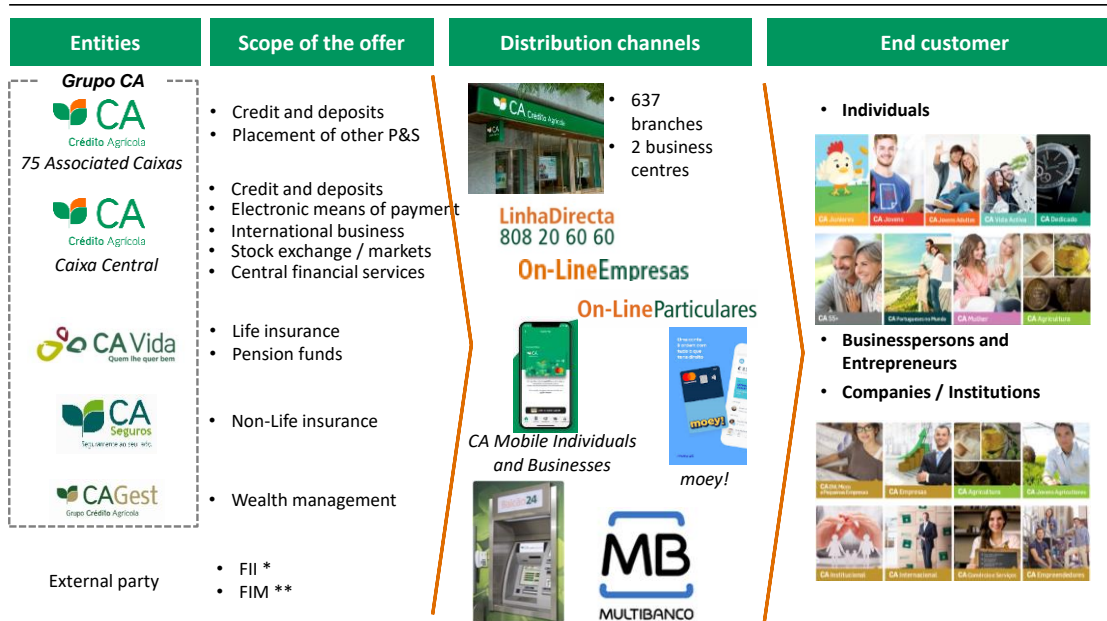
| Entities | Scope of the offer |
|---|---|
| Grupo CA | |
| CA Crédito Agrícola 75 Associated Caixas | • Credit and deposits • Placement of other P&S |
| CA Crédito Agrícola Caixa Central | • Credit and deposits • Electronic means of payment • International business • Stock exchange / markets • Central financial services |
| CA Vida Quem lhe quer bem | • Life insurance • Pension funds |
| CA Seguros | • Non-Life insurance |
| CAGest Grupo Crédito Agrícola | • Wealth management |
| External party | • FII * • FIM ** |

Distribution channels

CA Crédito Agrícola

• 637 branches
• 2 business centres

LinhaDirecta
808 20 60 60

On-LineEmpresas

On-LineParticulares

CA Mobile Individuals and Businesses

moey

moey!

MB
MULTIBANCO

End customer

• Individuals

CA Júniores
CA Jovens
CA Jovens Adultos
CA Vida Activa
CA Dedicado
CA 55+
CA Portugueses no Mundo
CA Mulher
CA Agricultura

• Businesspersons and Entrepreneurs
• Companies / Institutions

CA Empresa
CA Agricultura
CA Jovens Agricultores
CA Institucional
CA Internacional
CA Comércio e Serviços
CA Empreendedores